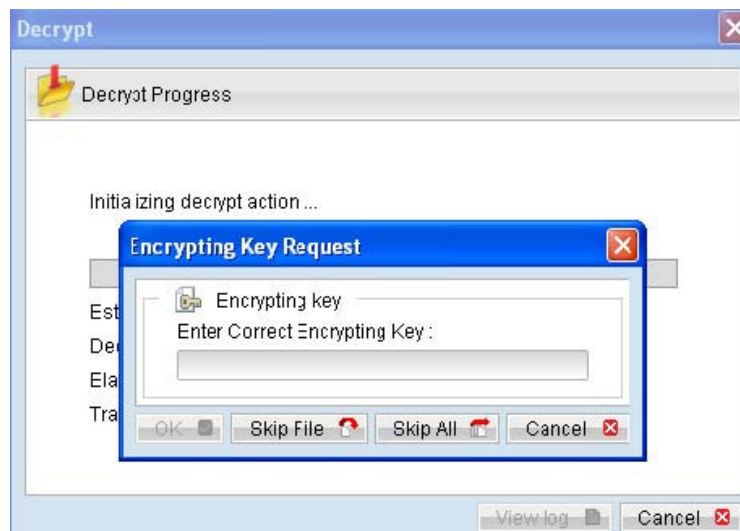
Decrypt

Decrypt Progress

Initializing decrypt action ...

Est

De

Ela

Tra

Encrypting Key Request

Encrypting key

Enter Correct Encrypting Key :

OK

Skip File

Skip All

Cancel

View log

Cancel